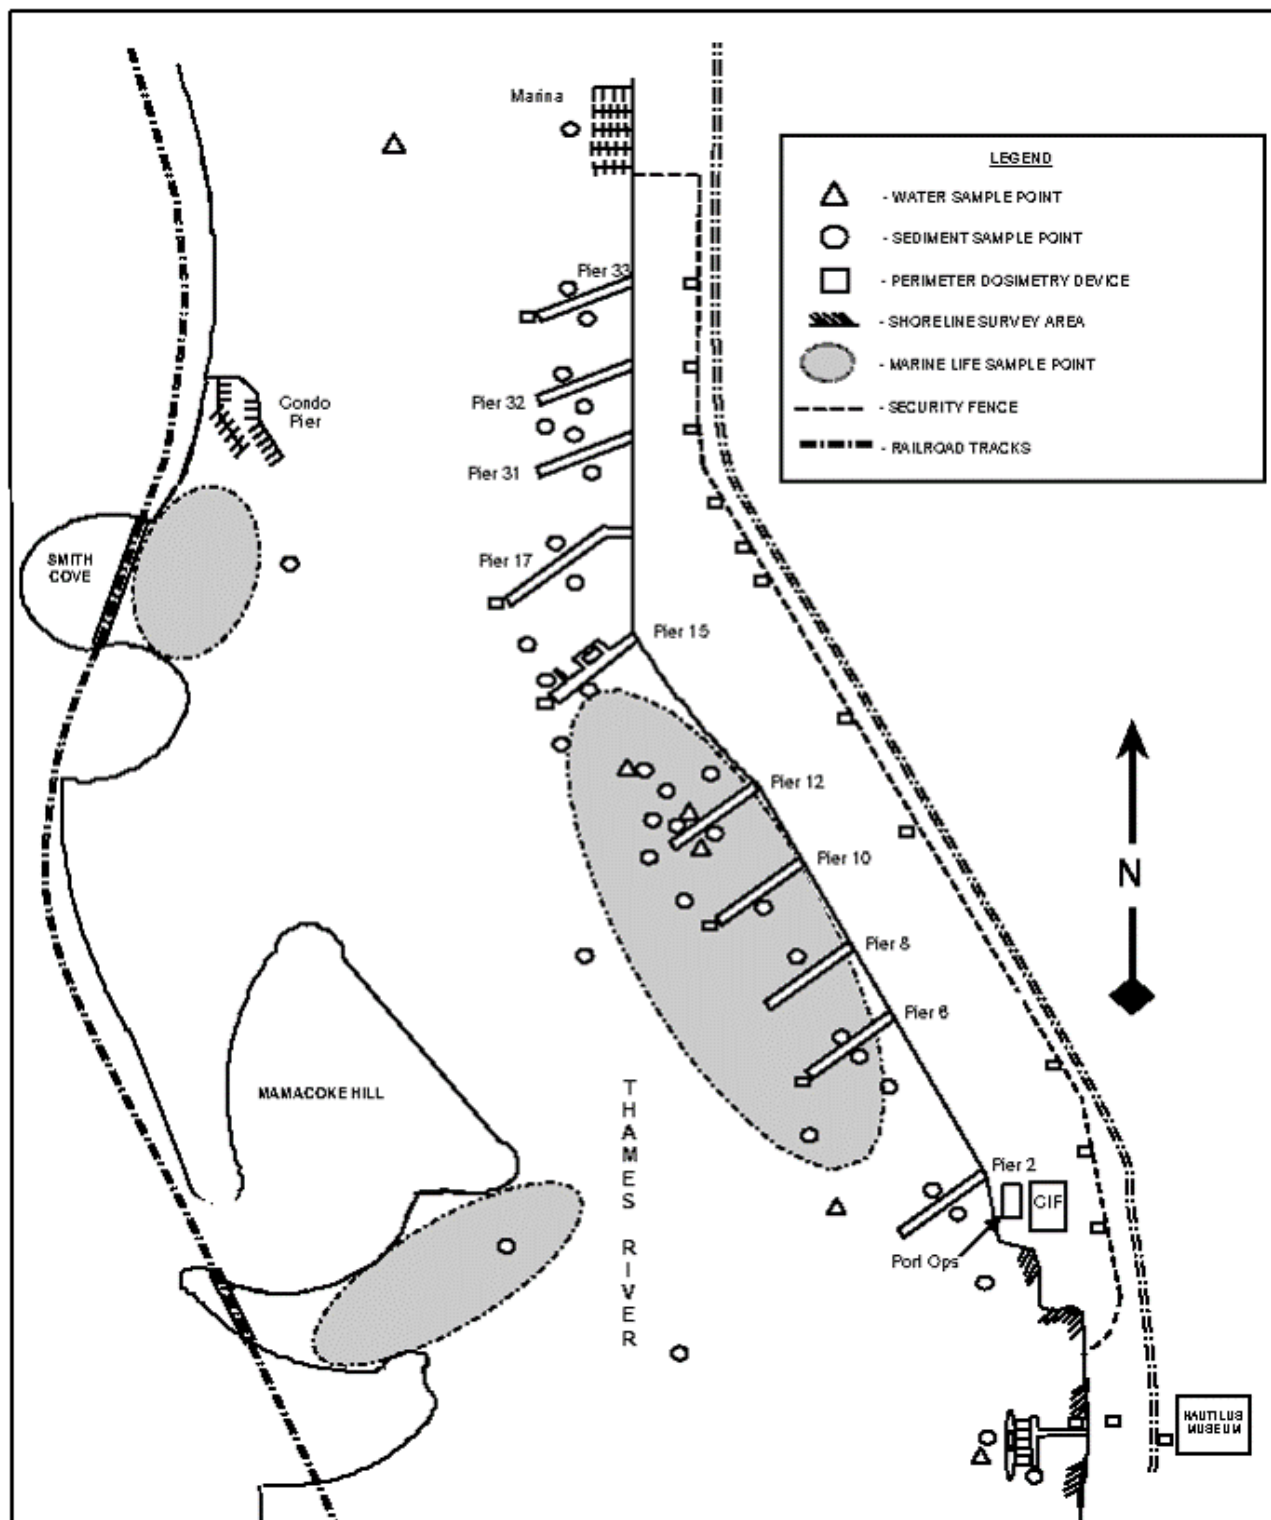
Marina

LEGEND
- WATER SAMPLE POINT
- SEDIMENT SAMPLE POINT
- PERIMETER DOSIMETRY DEVICE
- SHORELINE SURVEY AREA
- MARINE LIFE SAMPLE POINT
- SECURITY FENCE
- RAILROAD TRACKS

Pier 33
Condo Pier
Pier 32
Pier 31
SMITH COVE
Pier 17
Pier 15
Pier 12
Pier 10
N
Pier 8
Pier 6
MAMACOKE HILL
THAMES RIVER
Pier 2
CIF
Port Ops
NAUTILUS MUSEUM